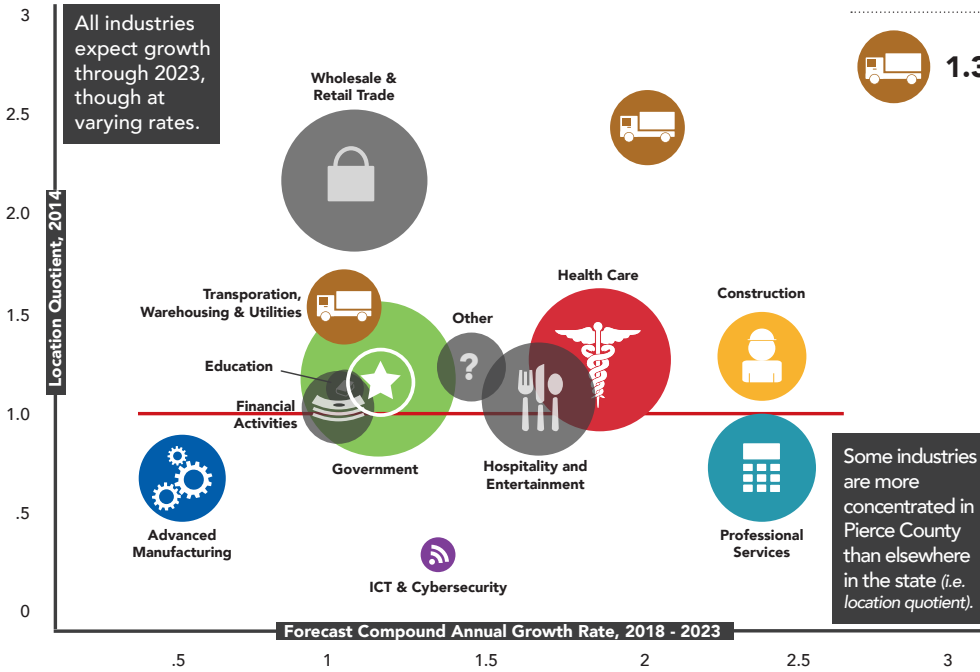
All industries expect growth through 2023, though at varying rates.

1.3

3
2.5
2.0
1.5
1.0
.5
0

Location Quotient, 2014

Wholesale & Retail Trade

Transporation, Warehousing & Utilities

Other

Health Care

Construction

Education

Financial Activities

Government

Hospitality and Entertainment

Advanced Manufacturing

Professional Services

ICT & Cybersecurity

Some industries are more concentrated in Pierce County than elsewhere in the state *(i.e. location quotient).*

Forecast Compound Annual Growth Rate, 2018 - 2023

.5
1
1.5
2
2.5
3